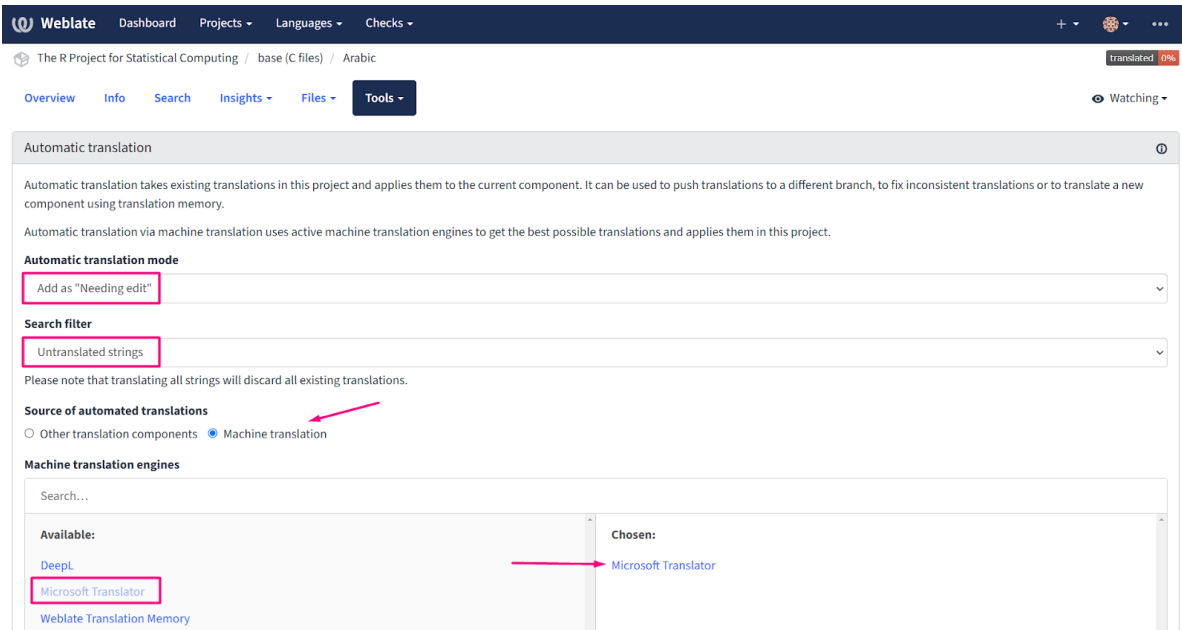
Weblate Dashboard Projects ▾ Languages ▾ Checks ▾ + ▾ •••

The R Project for Statistical Computing / base (C files) / Arabic

translated 0%

Overview Info Search Insights ▾ Files ▾ Tools ▾

Watching ▾

Automatic translation

Automatic translation takes existing translations in this project and applies them to the current component. It can be used to push translations to a different branch, to fix inconsistent translations or to translate a new component using translation memory.

Automatic translation via machine translation uses active machine translation engines to get the best possible translations and applies them in this project.

Automatic translation mode

Add as "Needing edit"

Search filter

Untranslated strings

Please note that translating all strings will discard all existing translations.

Source of automated translations

Other translation components Machine translation

Machine translation engines

Search…

Available:

DeepL

Microsoft Translator

Weblate Translation Memory

Chosen:

Microsoft Translator